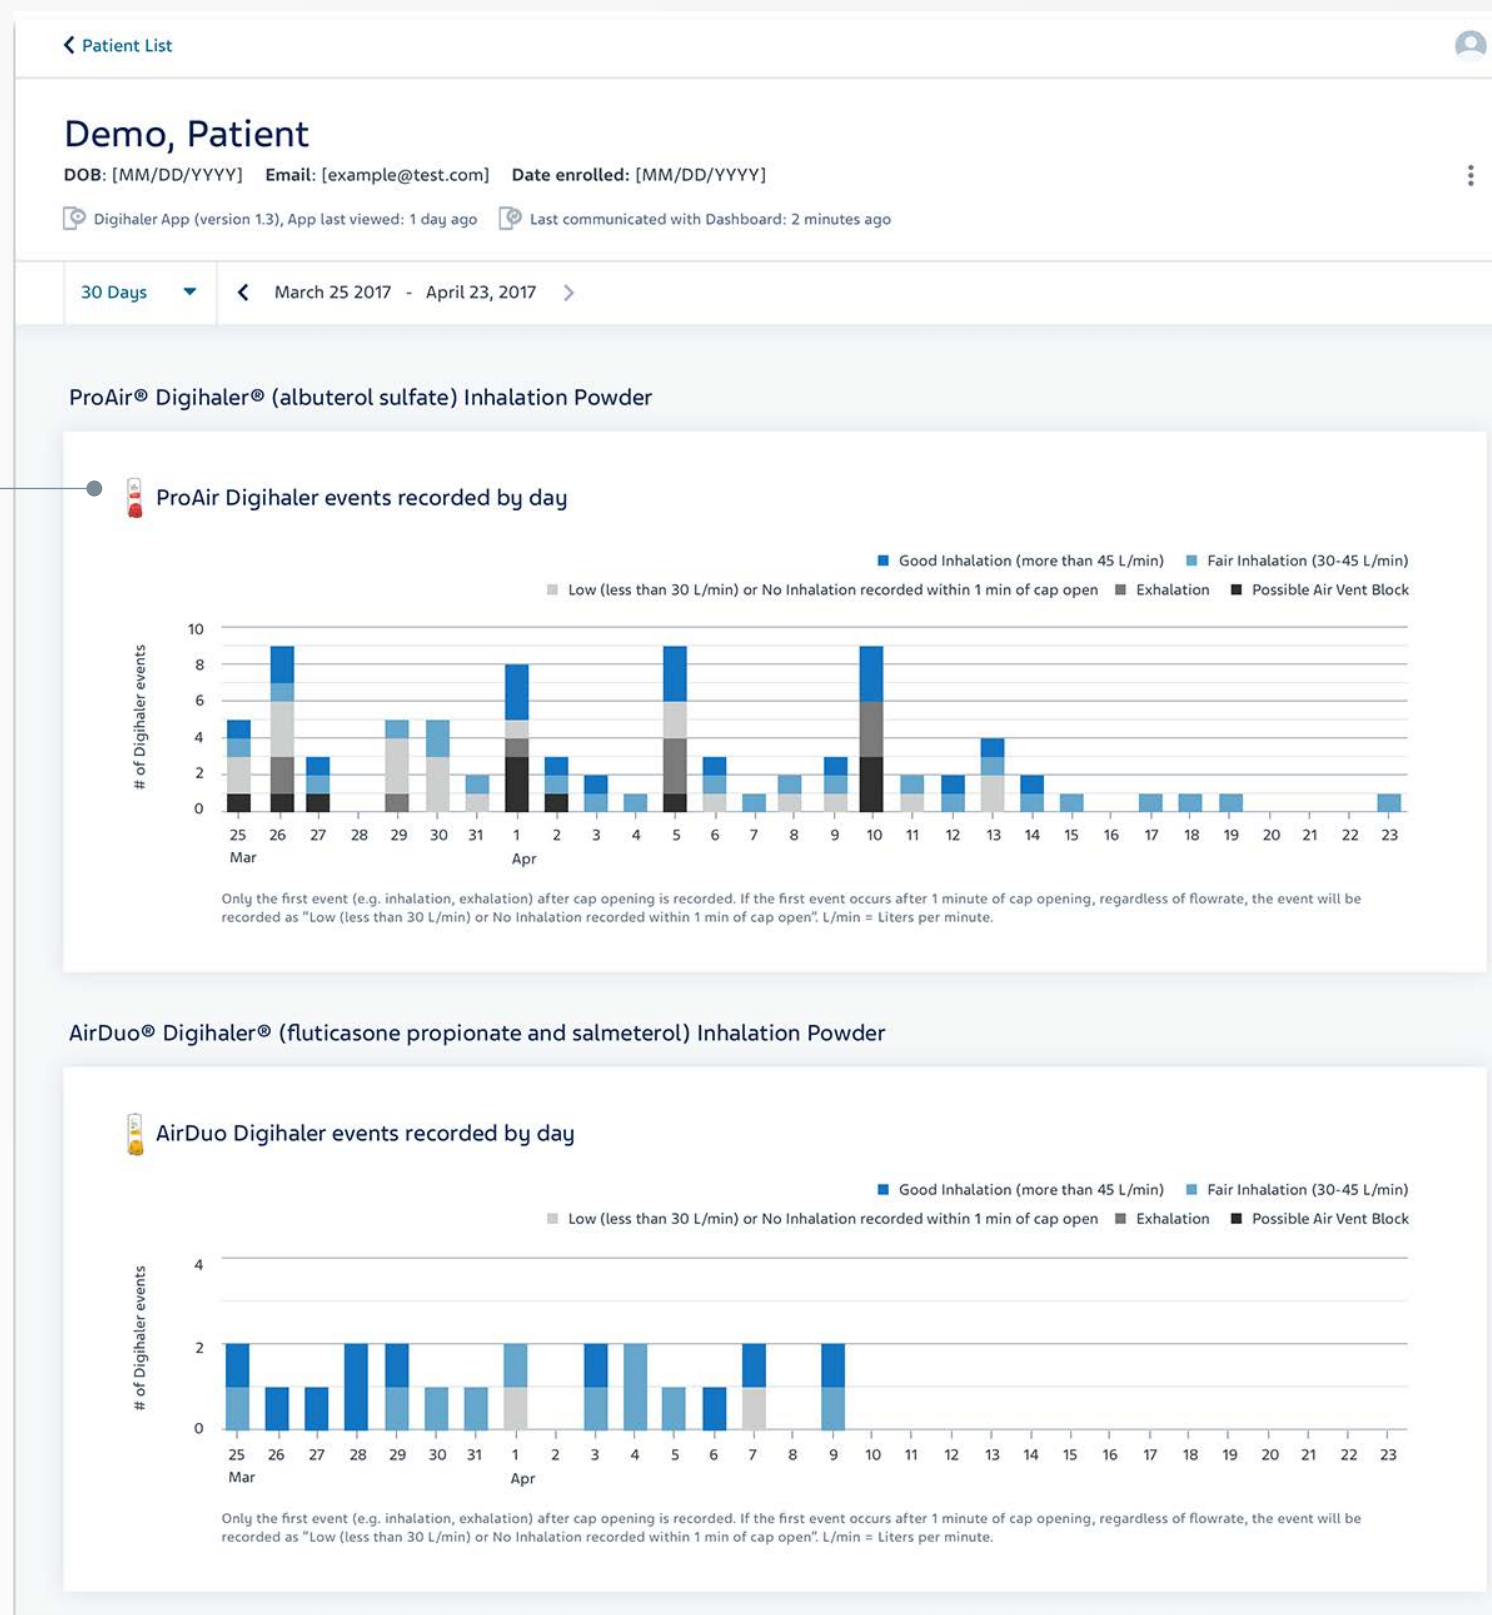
Patient List

Demo, Patient

DOB: [MM/DD/YYYY] Email: [example@test.com] Date enrolled: [MM/DD/YYYY]

Digihaler App (version 1.3), App last viewed: 1 day ago Last communicated with Dashboard: 2 minutes ago

30 Days March 25 2017 - April 23, 2017

ProAir® Digihaler® (albuterol sulfate) Inhalation Powder

ProAir Digihaler events recorded by day

Good Inhalation (more than 45 L/min) Fair Inhalation (30-45 L/min)
Low (less than 30 L/min) or No Inhalation recorded within 1 min of cap open Exhalation Possible Air Vent Block

# of Digihaler events

10
8
6
4
2
0

25 Mar 26 27 28 29 30 31 1 Apr 2 3 4 5 6 7 8 9 10 11 12 13 14 15 16 17 18 19 20 21 22 23

Only the first event (e.g. inhalation, exhalation) after cap opening is recorded. If the first event occurs after 1 minute of cap opening, regardless of flowrate, the event will be recorded as "Low (less than 30 L/min) or No Inhalation recorded within 1 min of cap open". L/min = Liters per minute.

AirDuo® Digihaler® (fluticasone propionate and salmeterol) Inhalation Powder

AirDuo Digihaler events recorded by day

Good Inhalation (more than 45 L/min) Fair Inhalation (30-45 L/min)
Low (less than 30 L/min) or No Inhalation recorded within 1 min of cap open Exhalation Possible Air Vent Block

# of Digihaler events

4
2
0

25 Mar 26 27 28 29 30 31 1 Apr 2 3 4 5 6 7 8 9 10 11 12 13 14 15 16 17 18 19 20 21 22 23

Only the first event (e.g. inhalation, exhalation) after cap opening is recorded. If the first event occurs after 1 minute of cap opening, regardless of flowrate, the event will be recorded as "Low (less than 30 L/min) or No Inhalation recorded within 1 min of cap open". L/min = Liters per minute.